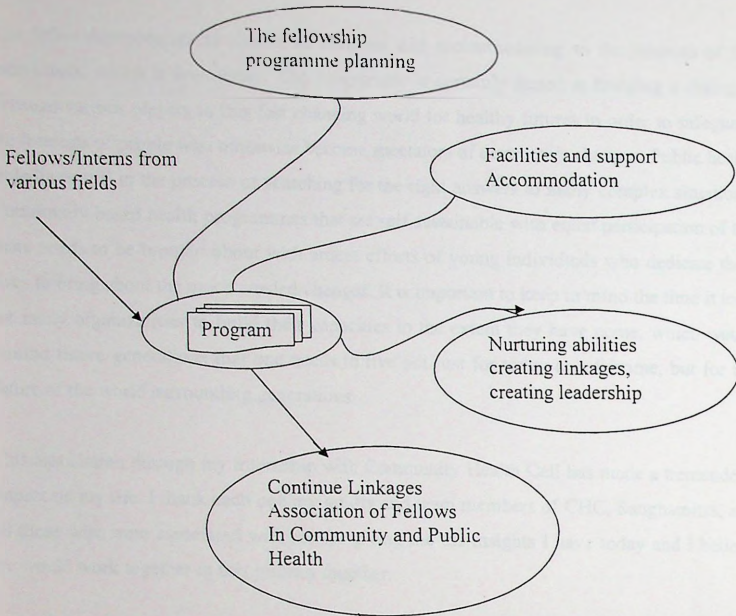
The fellowship programme planning

Fellows/Interns from various fields

Facilities and support Accommodation

Program

Nurturing abilities creating linkages, creating leadership

Continue Linkages Association of Fellows In Community and Public Health